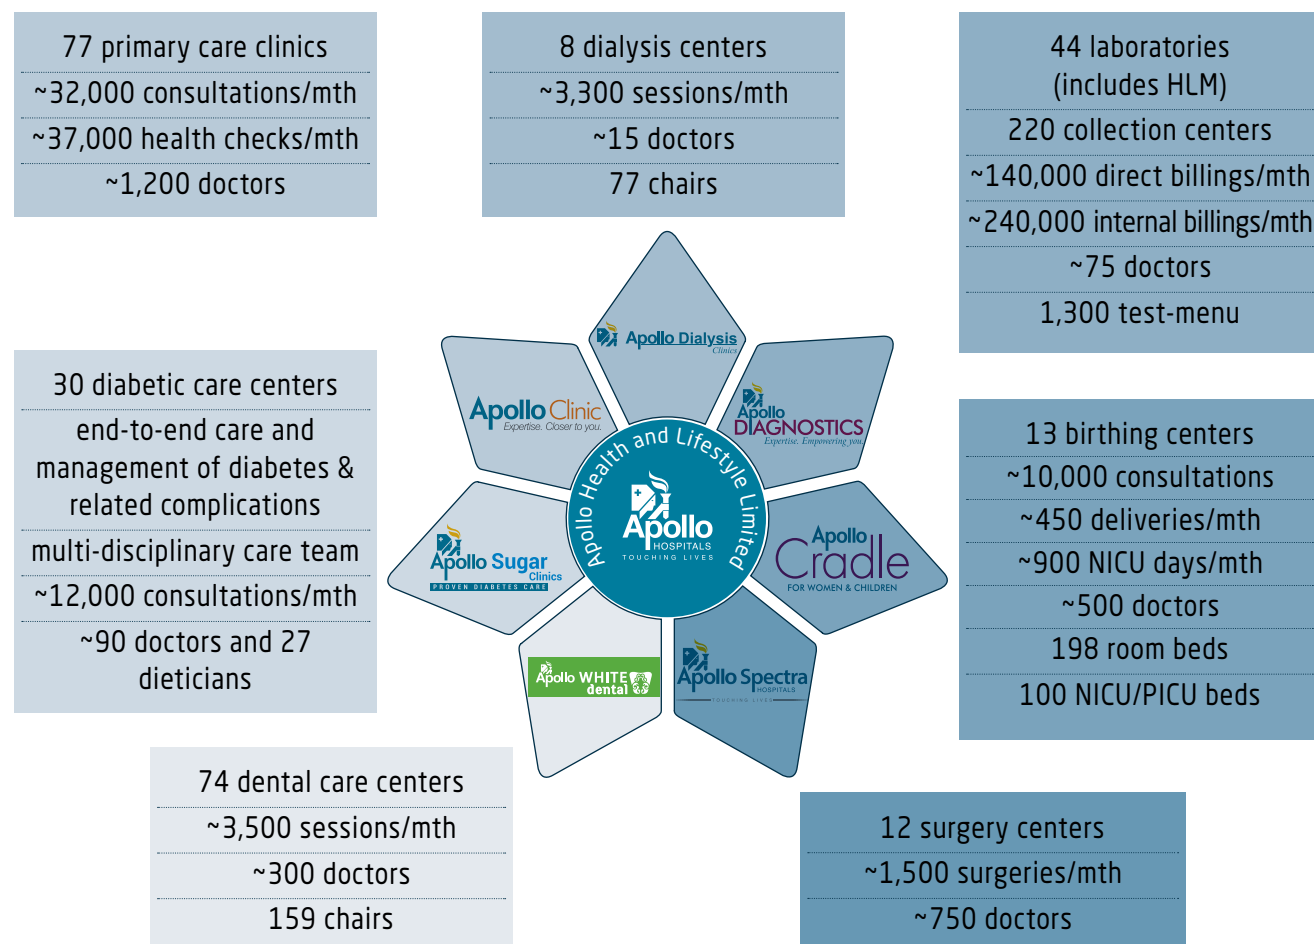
77 primary care clinics
~32,000 consultations/mth
~37,000 health checks/mth
~1,200 doctors

8 dialysis centers
~3,300 sessions/mth
~15 doctors
77 chairs

44 laboratories (includes HLM)
220 collection centers
~140,000 direct billings/mth
~240,000 internal billings/mth
~75 doctors
1,300 test-menu

30 diabetic care centers
end-to-end care and management of diabetes & related complications
multi-disciplinary care team
~12,000 consultations/mth
~90 doctors and 27 dieticians

Apollo Dialysis Clinics
Apollo Clinic Expertise. Closer to you.
Apollo DIAGNOSTICS Expertise. Empowering you.
Apollo Health and Lifestyle Limited
Apollo HOSPITALS TOUCHING LIVES
Apollo Sugar Clinics PROVEN DIABETES CARE
Apollo Cradle FOR WOMEN & CHILDREN
Apollo WHITE dental
Apollo Spectra HOSPITALS TOUCHING LIVES

13 birthing centers
~10,000 consultations
~450 deliveries/mth
~900 NICU days/mth
~500 doctors
198 room beds
100 NICU/PICU beds

74 dental care centers
~3,500 sessions/mth
~300 doctors
159 chairs

12 surgery centers
~1,500 surgeries/mth
~750 doctors